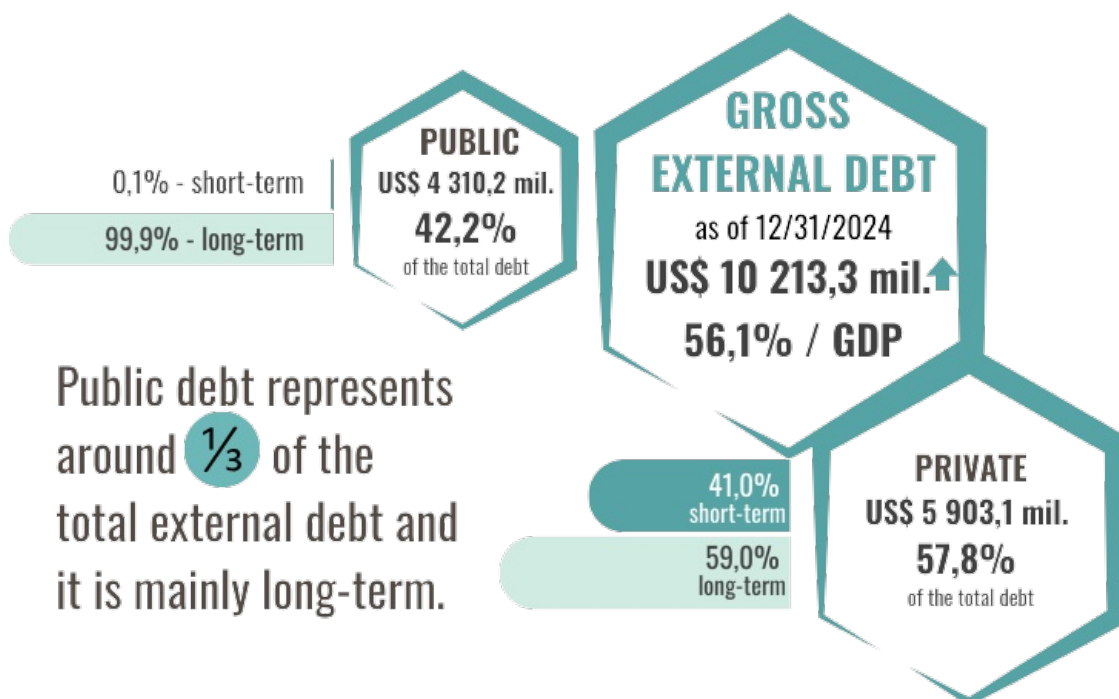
0,1% - short-term

99,9% - long-term

PUBLIC
US$ 4 310,2 mil.
42,2%
of the total debt

GROSS EXTERNAL DEBT
as of 12/31/2024
US$ 10 213,3 mil.
56,1% / GDP

Public debt represents around $\frac{1}{3}$ of the total external debt and it is mainly long-term.

41,0%
short-term

59,0%
long-term

PRIVATE
US$ 5 903,1 mil.
57,8%
of the total debt